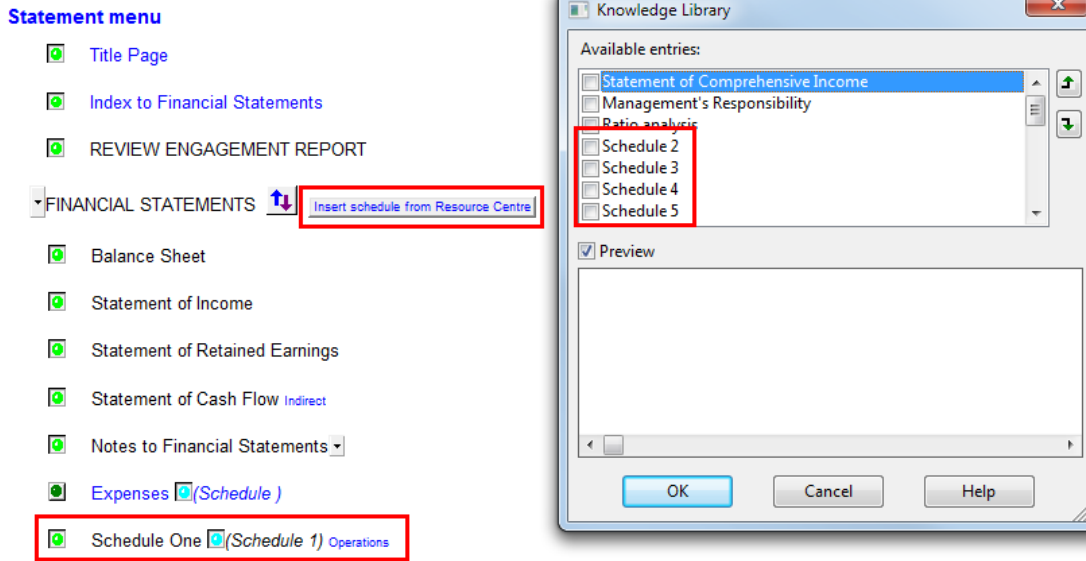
Statement menu

Title Page

Index to Financial Statements

REVIEW ENGAGEMENT REPORT

FINANCIAL STATEMENTS Insert schedule from Resource Centre

Balance Sheet

Statement of Income

Statement of Retained Earnings

Statement of Cash Flow Indirect

Notes to Financial Statements

Expenses (Schedule )

Schedule One (Schedule 1) Operations

Knowledge Library

Available entries:

Statement of Comprehensive Income
Management's Responsibility
Ratio analysis
Schedule 2
Schedule 3
Schedule 4
Schedule 5

Preview

OK Cancel Help